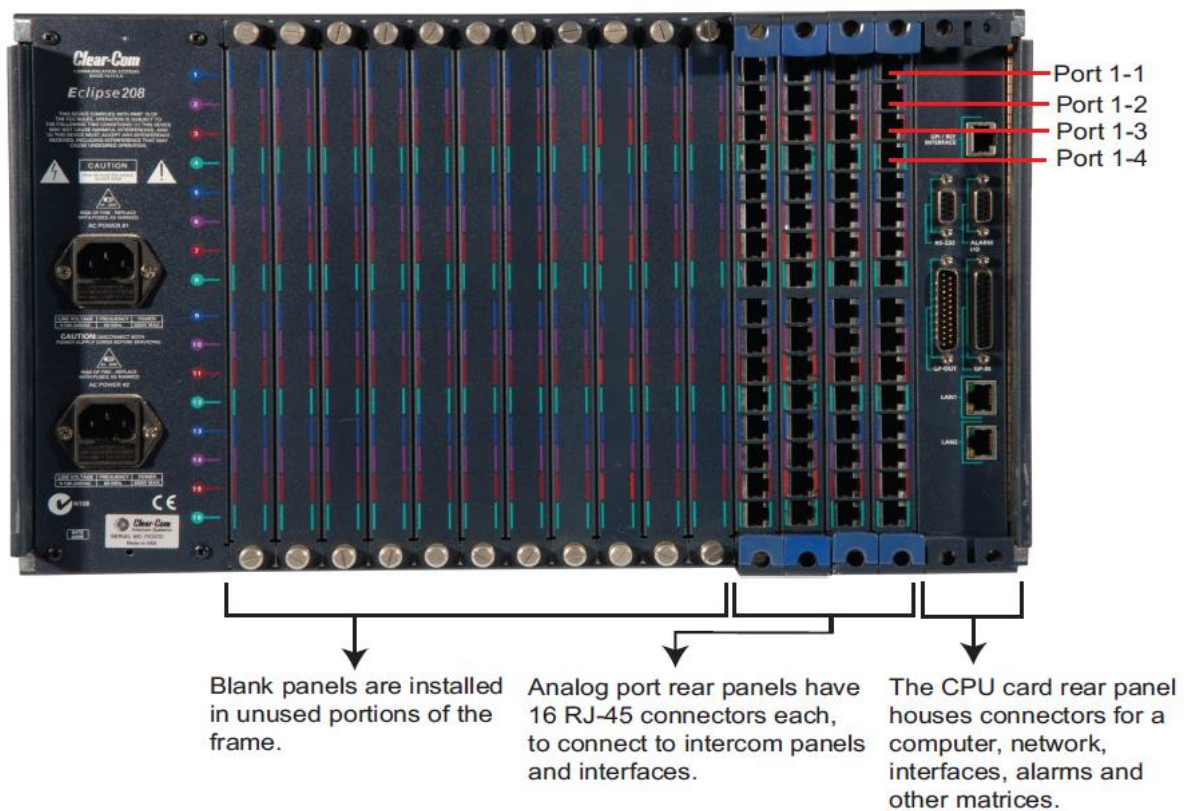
Clear-Com

Eclipse 208

CAUTION

AC POWER #1

AC POWER #2

1
2
3
4
5
6
7
8
9
10
11
12
13
14
15
16

CE

Clear-Com

GPI / RLY INTERFACE

RS-232

ALARM I/O

GP-OUT

GP-IN

LAN1

LAN2

Port 1-1
Port 1-2
Port 1-3
Port 1-4

Blank panels are installed in unused portions of the frame.

Analog port rear panels have 16 RJ-45 connectors each, to connect to intercom panels and interfaces.

The CPU card rear panel houses connectors for a computer, network, interfaces, alarms and other matrices.